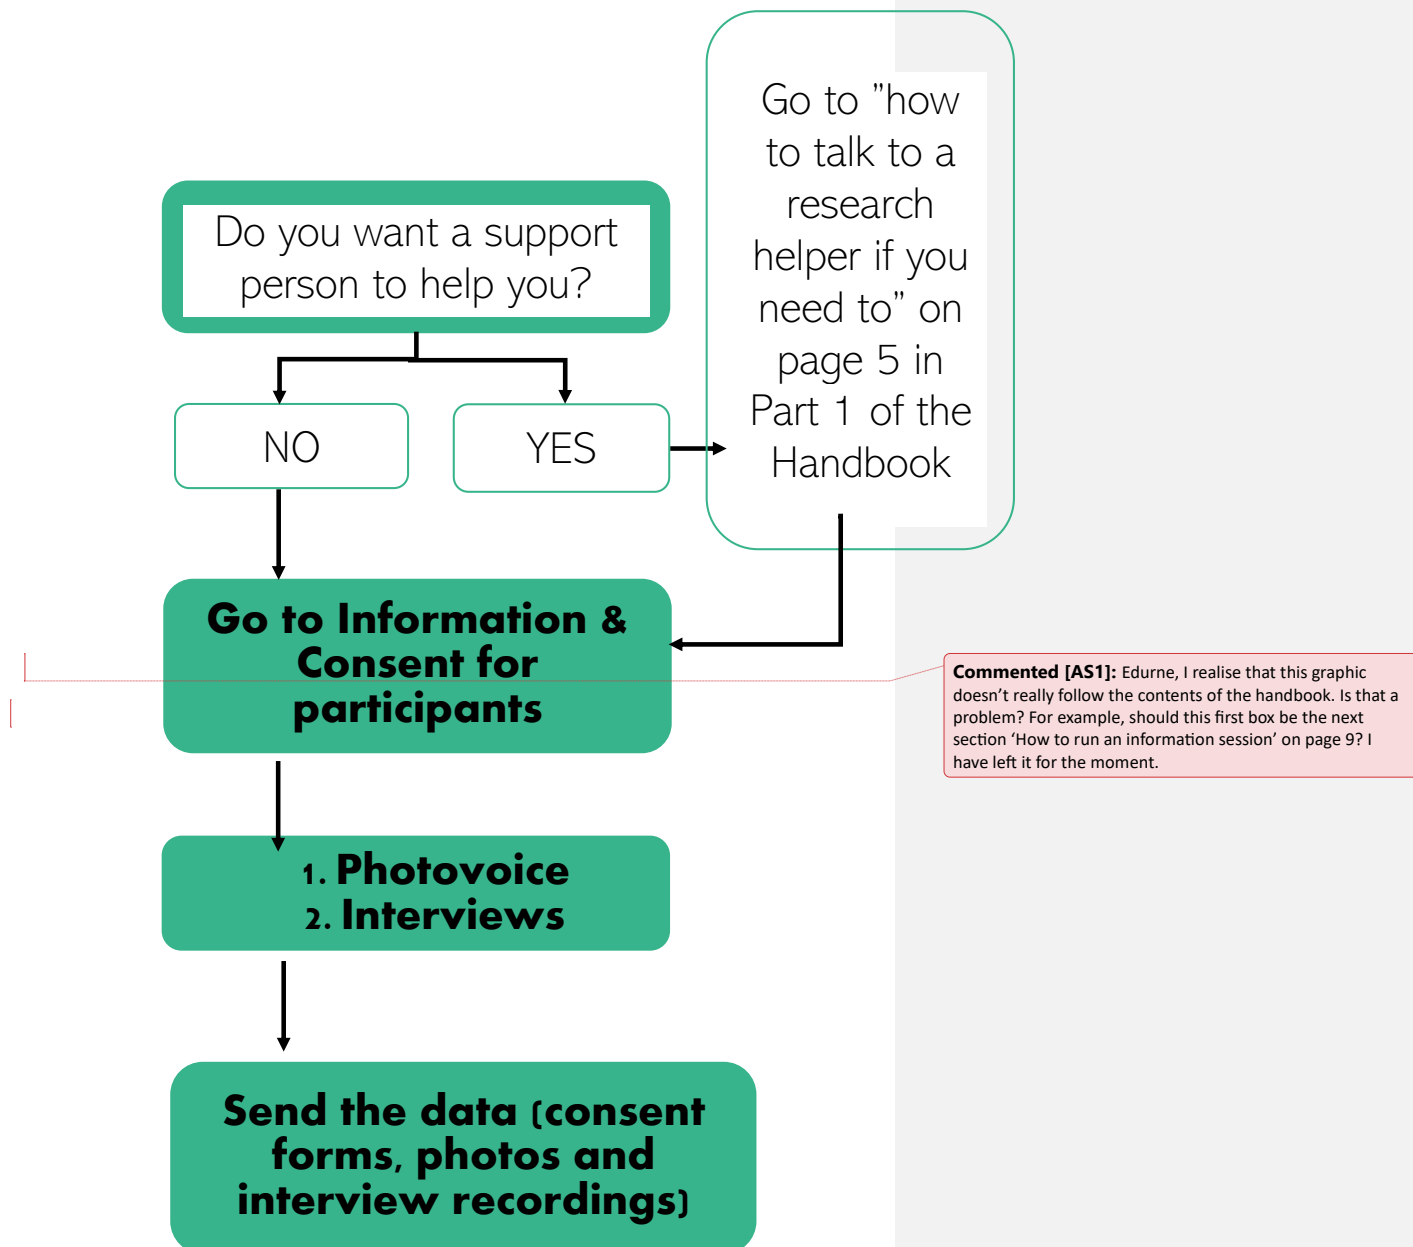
Do you want a support person to help you?

NO

YES

Go to "how to talk to a research helper if you need to" on page 5 in Part 1 of the Handbook

Go to Information & Consent for participants

1. Photovoice
2. Interviews

Send the data (consent forms, photos and interview recordings)

**Commented [AS1]:** Edurne, I realise that this graphic doesn't really follow the contents of the handbook. Is that a problem? For example, should this first box be the next section 'How to run an information session' on page 9? I have left it for the moment.